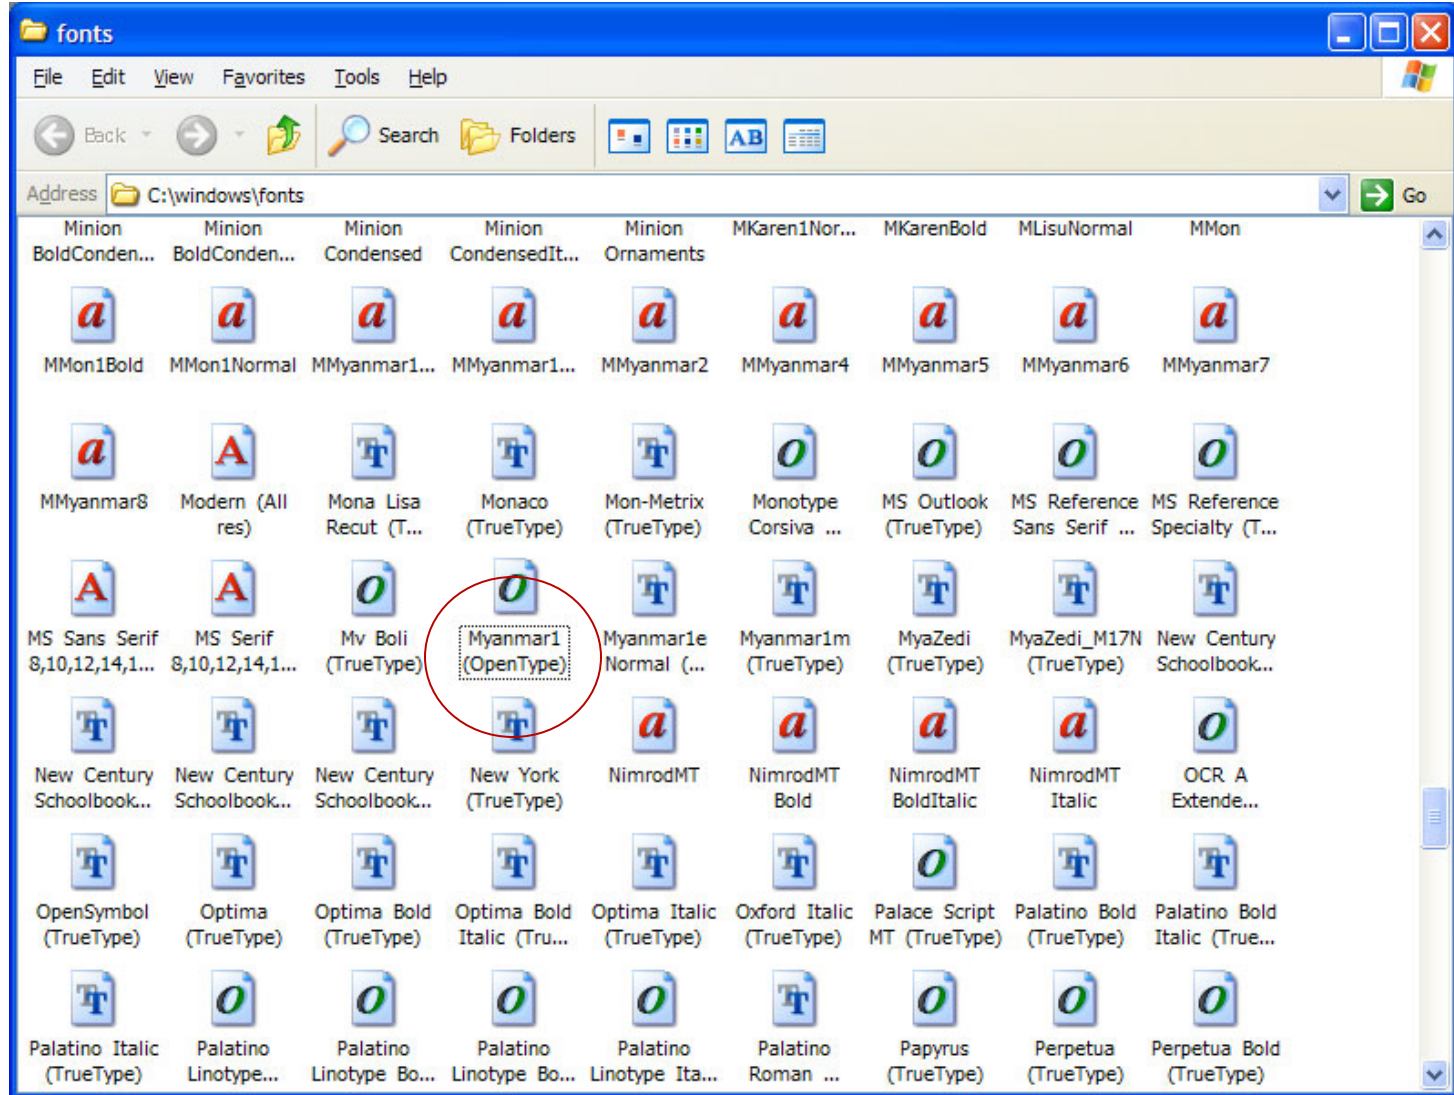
fonts

File Edit View Favorites Tools Help

Back Search Folders

Address C:\windows\fonts Go

Minion BoldConden...
Minion BoldConden...
Minion Condensed
Minion CondensedIt...
Minion Ornaments
MKaren1Nor...
MKarenBold
MLisuNormal
MMon

MMon1Bold
MMon1Normal
MMyanmar1...
MMyanmar1...
MMyanmar2
MMyanmar4
MMyanmar5
MMyanmar6
MMyanmar7

MMyanmar8
Modern (All res)
Mona Lisa Recut (T...
Monaco (TrueType)
Mon-Metrix (TrueType)
Monotype Corsiva ...
MS Outlook (TrueType)
MS Reference Sans Serif ...
MS Reference Specialty (T...

MS Sans Serif 8,10,12,14,1...
MS Serif 8,10,12,14,1...
Mv Boli (TrueType)
Myanmar1 (OpenType)
Myanmar1e Normal (...
Myanmar1m (TrueType)
MyaZedi (TrueType)
MyaZedi_M17N (TrueType)
New Century Schoolbook...

New Century Schoolbook...
New Century Schoolbook...
New Century Schoolbook...
New York (TrueType)
NimrodMT
NimrodMT Bold
NimrodMT BoldItalic
NimrodMT Italic
OCR A Extende...

OpenSymbol (TrueType)
Optima (TrueType)
Optima Bold (TrueType)
Optima Bold Italic (Tru...
Optima Italic (TrueType)
Oxford Italic (TrueType)
Palace Script MT (TrueType)
Palatino Bold (TrueType)
Palatino Bold Italic (True...

Palatino Italic (TrueType)
Palatino Linotype...
Palatino Linotype Bo...
Palatino Linotype Bo...
Palatino Linotype Ita...
Palatino Roman ...
Papyrus (TrueType)
Perpetua (TrueType)
Perpetua Bold (TrueType)